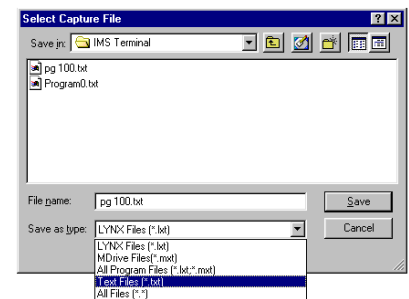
Select Capture File

?

X

Save in:

IMS Terminal

pg 100.txt

Program0.txt

File name:

pg 100.txt

Save

Save as type:

LYNX Files (*.lxt)

Cancel

LYNX Files (*.lxt)

MDrive Files(*.mxt)

All Program Files (*.lxt;*.mxt)

Text Files (*.txt)

All Files (*.*)